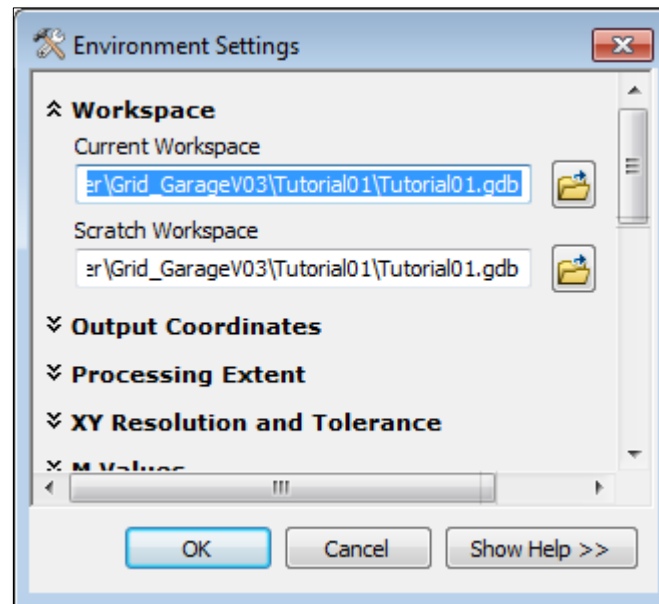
Environment Settings

Workspace

Current Workspace

er\Grid_GarageV03\Tutorial01\Tutorial01.gdb

Scratch Workspace

er\Grid_GarageV03\Tutorial01\Tutorial01.gdb

Output Coordinates

Processing Extent

XY Resolution and Tolerance

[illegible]

OK

Cancel

Show Help >>